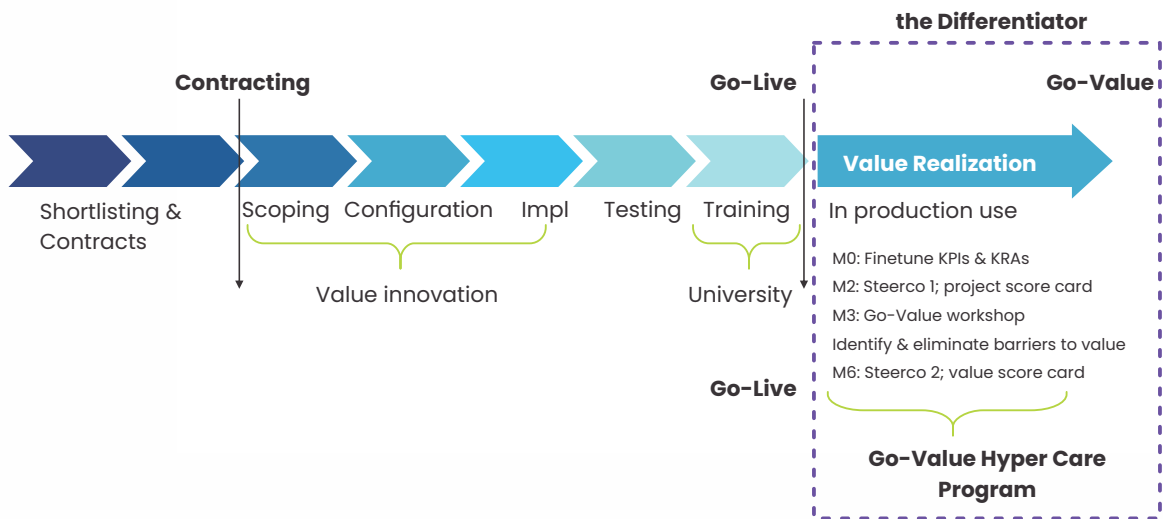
the Differentiator

Contracting

Go-Live

Go-Value

Value Realization

Shortlisting & Contracts

Scoping

Configuration

Impl

Testing

Training

In production use

M0: Finetune KPIs & KRAs
M2: Steerco 1; project score card
M3: Go-Value workshop
Identify & eliminate barriers to value
M6: Steerco 2; value score card

Value innovation

University

Go-Live

Go-Value Hyper Care Program